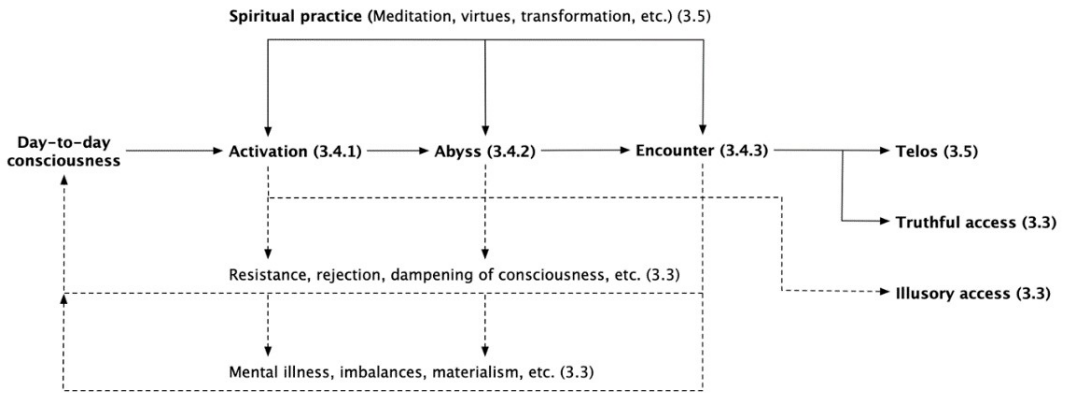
Spiritual practice (Meditation, virtues, transformation, etc.) (3.5)

Day-to-day consciousness

Activation (3.4.1)

Abyss (3.4.2)

Encounter (3.4.3)

Telos (3.5)

Truthful access (3.3)

Resistance, rejection, dampening of consciousness, etc. (3.3)

Illusory access (3.3)

Mental illness, imbalances, materialism, etc. (3.3)